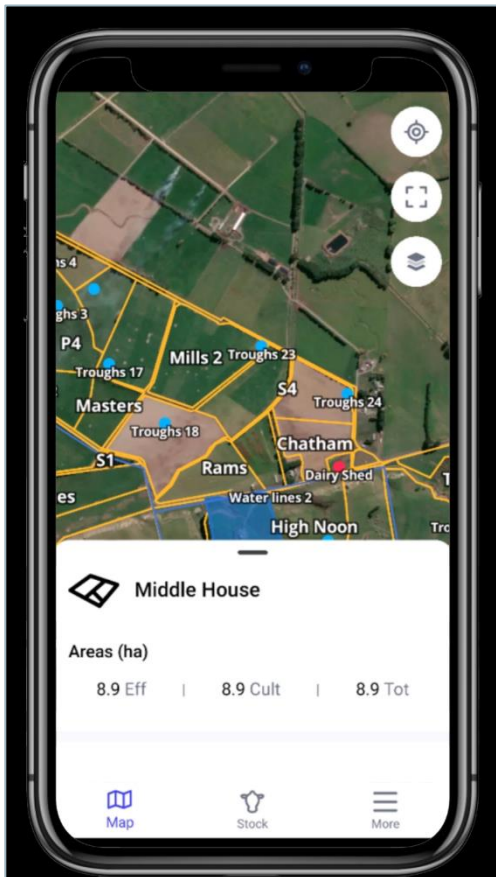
hs 4
ghs 3
P4
Mills 2
Troughs 23
Troughs 17
S4
Masters
Troughs 24
Troughs 18
Chatham
S1
Rams
Dairy Shed
es
Water lines 2
High Noon
Tro

Middle House

Areas (ha)

8.9 Eff | 8.9 Cult | 8.9 Tot

Map
Stock
More